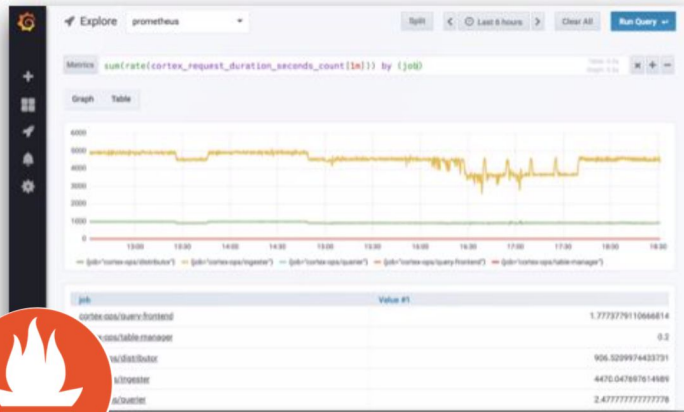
Explore prometheus

Split

Last 6 hours

Clear All

Run Query

Metrics sum(rate(cortex_request_duration_seconds_count[1m])) by (job)

Graph Table

6000
5000
4000
3000
2000
1000
0

13:00 13:30 14:00 14:30 15:00 15:30 16:00 16:30 17:00 17:30 18:00 18:30

{job="cortex-ops/distributor"} {job="cortex-ops/ingester"} {job="cortex-ops/querier"} {job="cortex-ops/query-frontend"} {job="cortex-ops/table-manager"}

| job | Value #1 |
|---|---|
| cortex-ops/query-frontend | 1.7773779110666814 |
| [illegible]-ops/table-manager | 0.2 |
| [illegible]ps/distributor | 906.5209974433731 |
| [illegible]s/ingester | 4470.047697614989 |
| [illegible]s/querier | 2.47777777777778 |